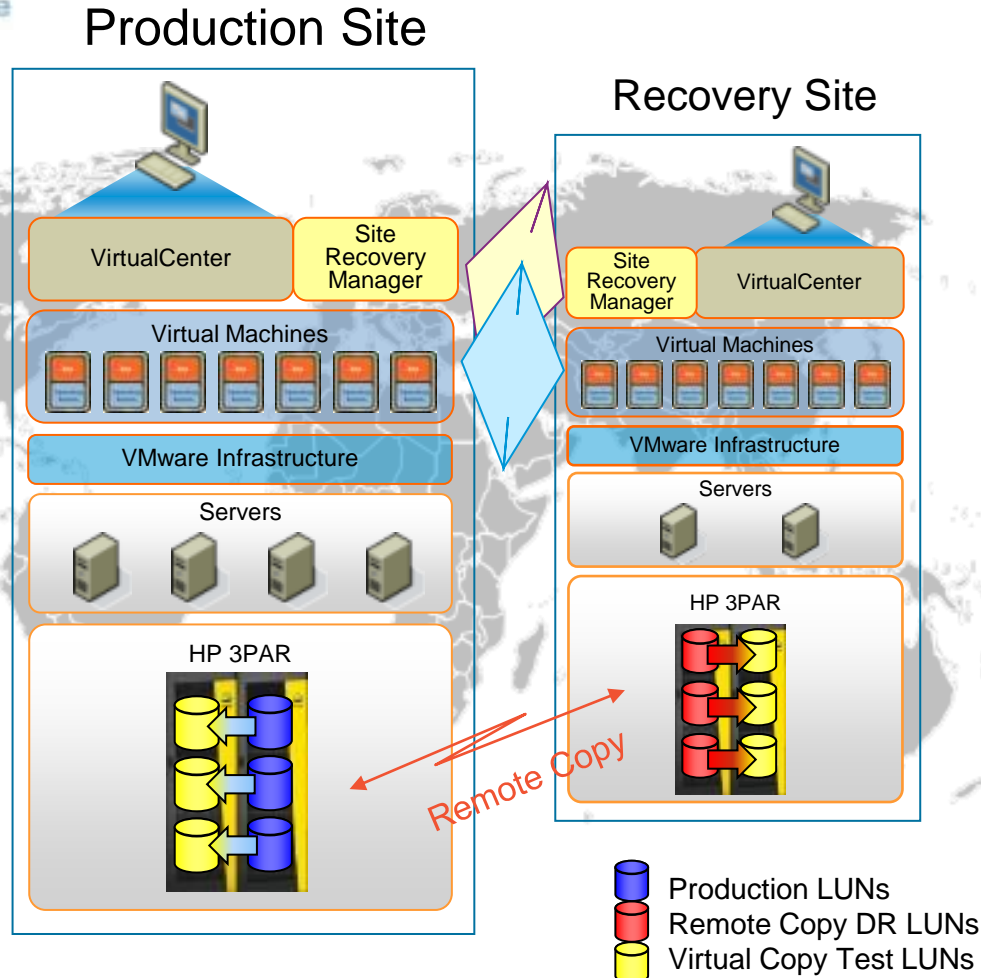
Production Site

VirtualCenter

Site Recovery Manager

Virtual Machines

VMware Infrastructure

Servers

HP 3PAR

Recovery Site

Site Recovery Manager

VirtualCenter

Virtual Machines

VMware Infrastructure

Servers

HP 3PAR

Remote Copy

Production LUNs
Remote Copy DR LUNs
Virtual Copy Test LUNs